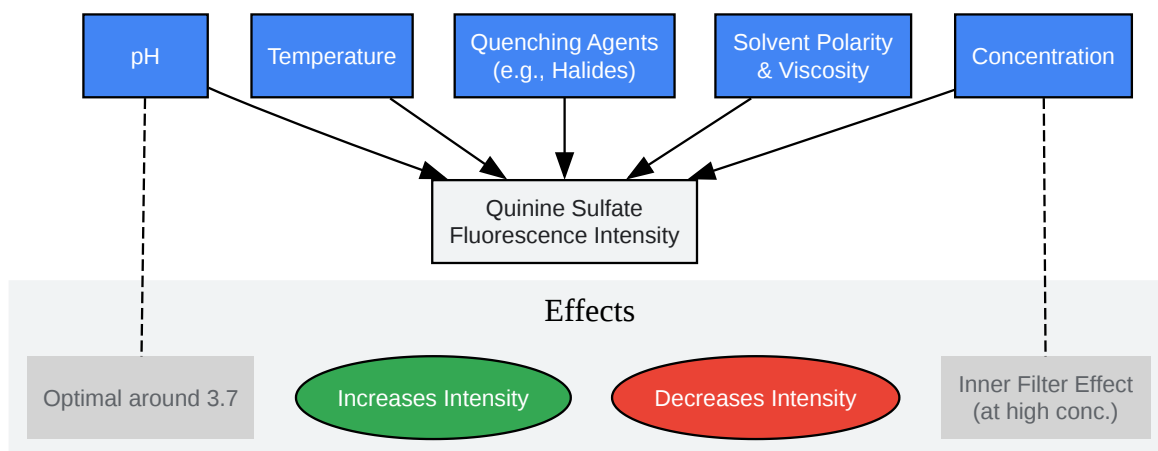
pH

Temperature

Quenching Agents (e.g., Halides)

Solvent Polarity & Viscosity

Concentration

Quinine Sulfate Fluorescence Intensity

Effects

Optimal around 3.7

Increases Intensity

Decreases Intensity

Inner Filter Effect (at high conc.)